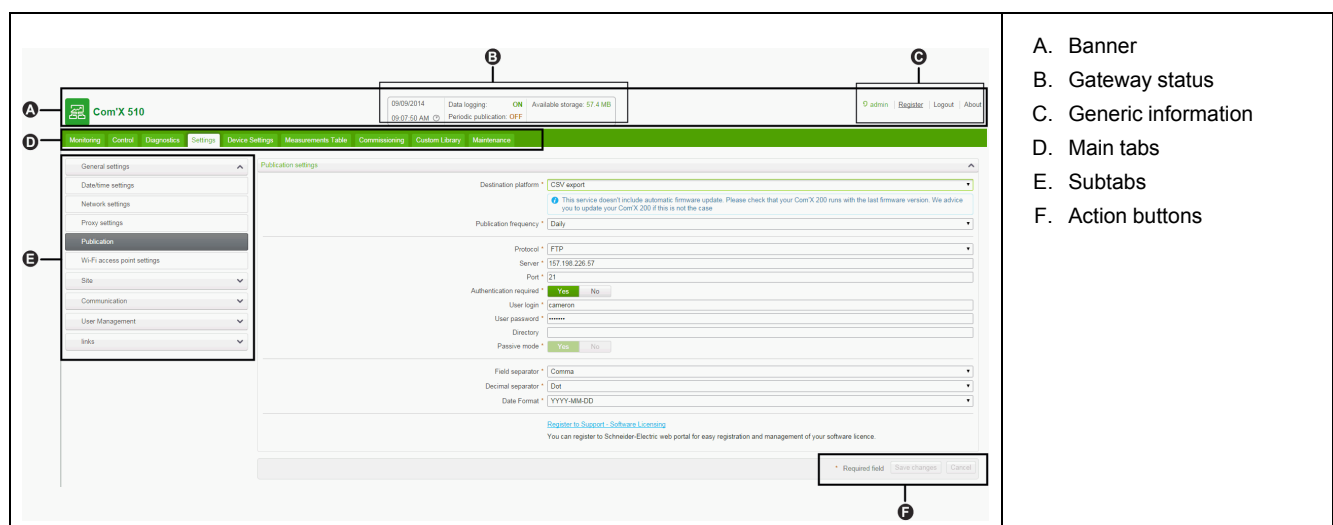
B

C

A

Com'X 510

09/09/2014
09:07:50 AM

Data logging: ON
Periodic publication: OFF

Available storage: 57.4 MB

admin | Register | Logout | About

D

Monitoring Control Diagnostics Settings Device Settings Measurements Table Commissioning Custom Library Maintenance

General settings
Date/time settings
Network settings
Proxy settings
Publication
Wi-Fi access point settings
Site
Communication
User Management
links

E

Publication settings

Destination platform * CSV export

This service doesn't include automatic firmware update. Please check that your Com'X 200 runs with the last firmware version. We advice you to update your Com'X 200 if this is not the case

Publication frequency * Daily

Protocol * FTP
Server * 157.198.226.57
Port * 21
Authentication required * Yes No
User login * cameron
User password * ••••••••
Directory
Passive mode * Yes No

Field separator * Comma
Decimal separator * Dot
Date Format * YYYY-MM-DD

Register to Support - Software Licensing
You can register to Schneider-Electric web portal for easy registration and management of your software licence.

* Required field Save changes Cancel

F

A. Banner
B. Gateway status
C. Generic information
D. Main tabs
E. Subtabs
F. Action buttons